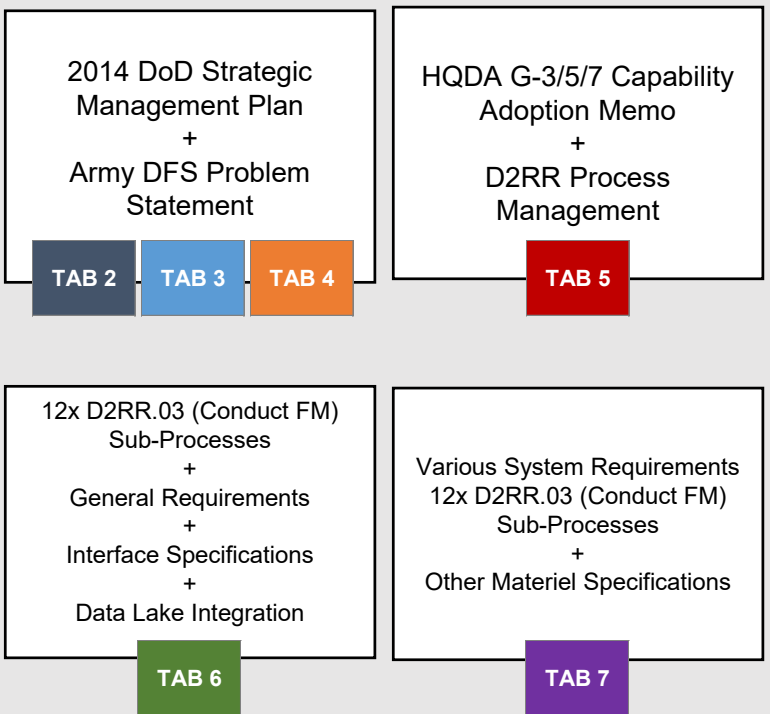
2014 DoD Strategic Management Plan
+
Army DFS Problem Statement

TAB 2 TAB 3 TAB 4

HQDA G-3/5/7 Capability Adoption Memo
+
D2RR Process Management

TAB 5

12x D2RR.03 (Conduct FM) Sub-Processes
+
General Requirements
+
Interface Specifications
+
Data Lake Integration

TAB 6

Various System Requirements
12x D2RR.03 (Conduct FM) Sub-Processes
+
Other Materiel Specifications

TAB 7